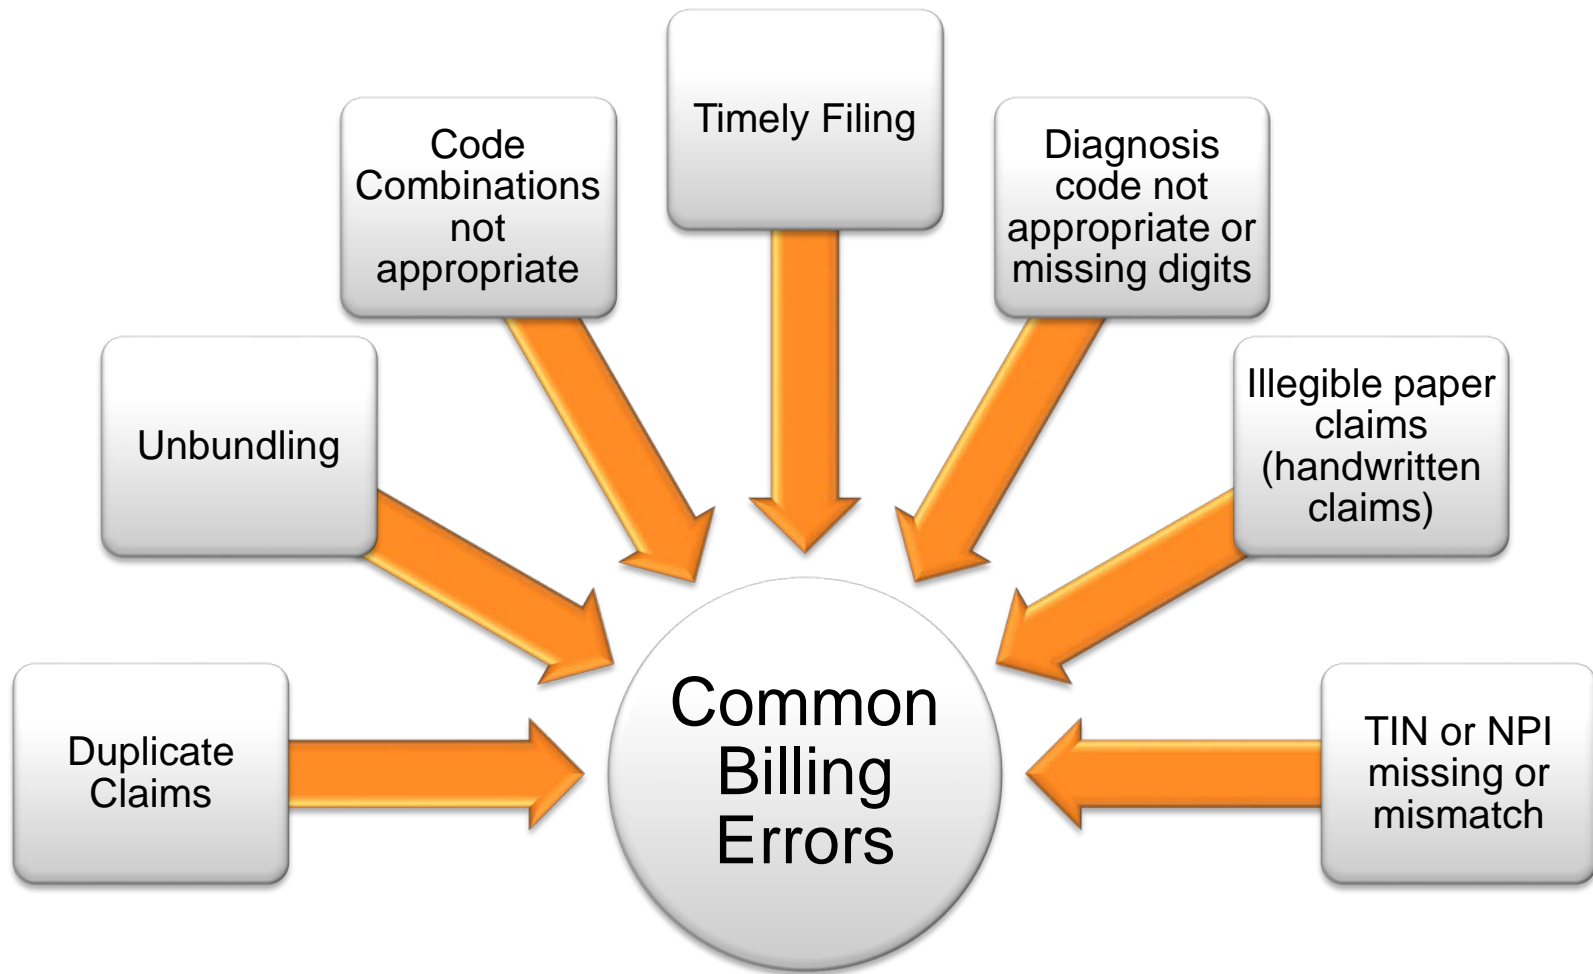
Timely Filing

Code Combinations not appropriate

Diagnosis code not appropriate or missing digits

Unbundling

Illegible paper claims (handwritten claims)

Duplicate Claims

Common Billing Errors

TIN or NPI missing or mismatch